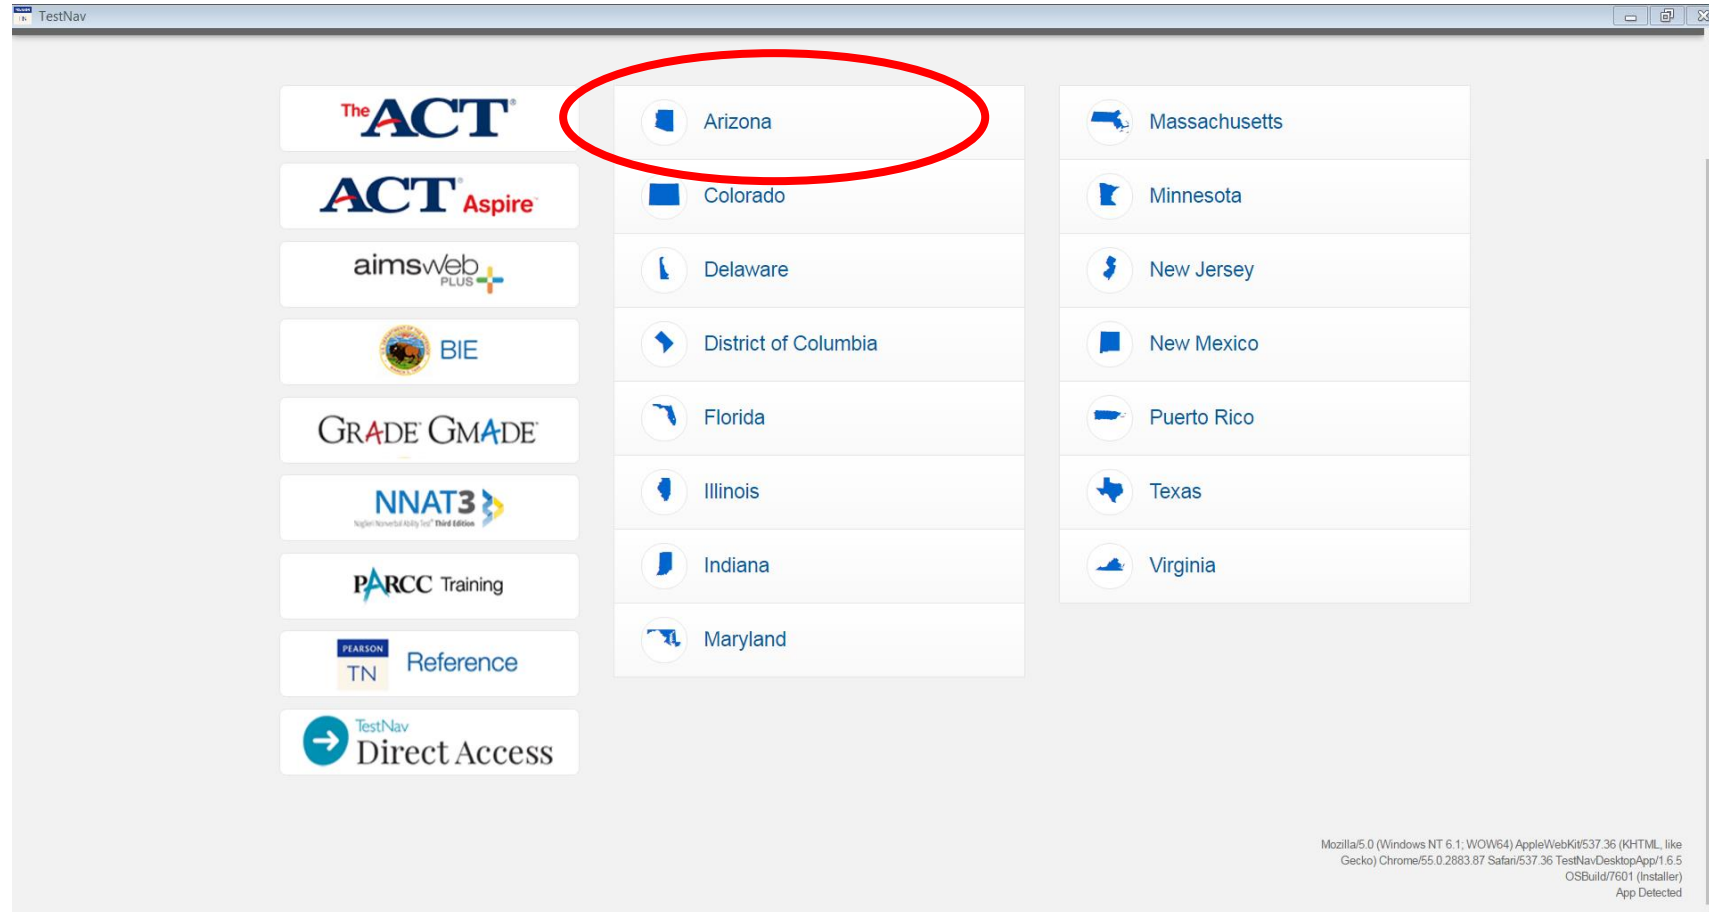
TestNav

The ACT

ACT Aspire

aimsweb PLUS

BIE

GRADE GMADE

NNAT3
Naglieri Nonverbal Ability Test Third Edition

PARCC Training

PEARSON TN Reference

TestNav Direct Access

Arizona

Colorado

Delaware

District of Columbia

Florida

Illinois

Indiana

Maryland

Massachusetts

Minnesota

New Jersey

New Mexico

Puerto Rico

Texas

Virginia

Mozilla/5.0 (Windows NT 6.1; WOW64) AppleWebKit/537.36 (KHTML, like Gecko) Chrome/55.0.2883.87 Safari/537.36 TestNavDesktopApp/1.6.5 OSBuild/7601 (Installer) App Detected